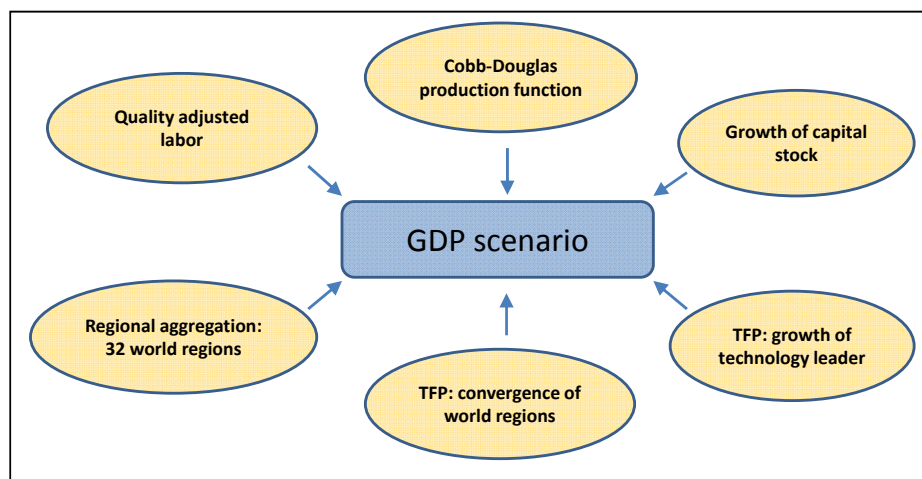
Cobb-Douglas production function

Quality adjusted labor

Growth of capital stock

GDP scenario

Regional aggregation: 32 world regions

TFP: growth of technology leader

TFP: convergence of world regions